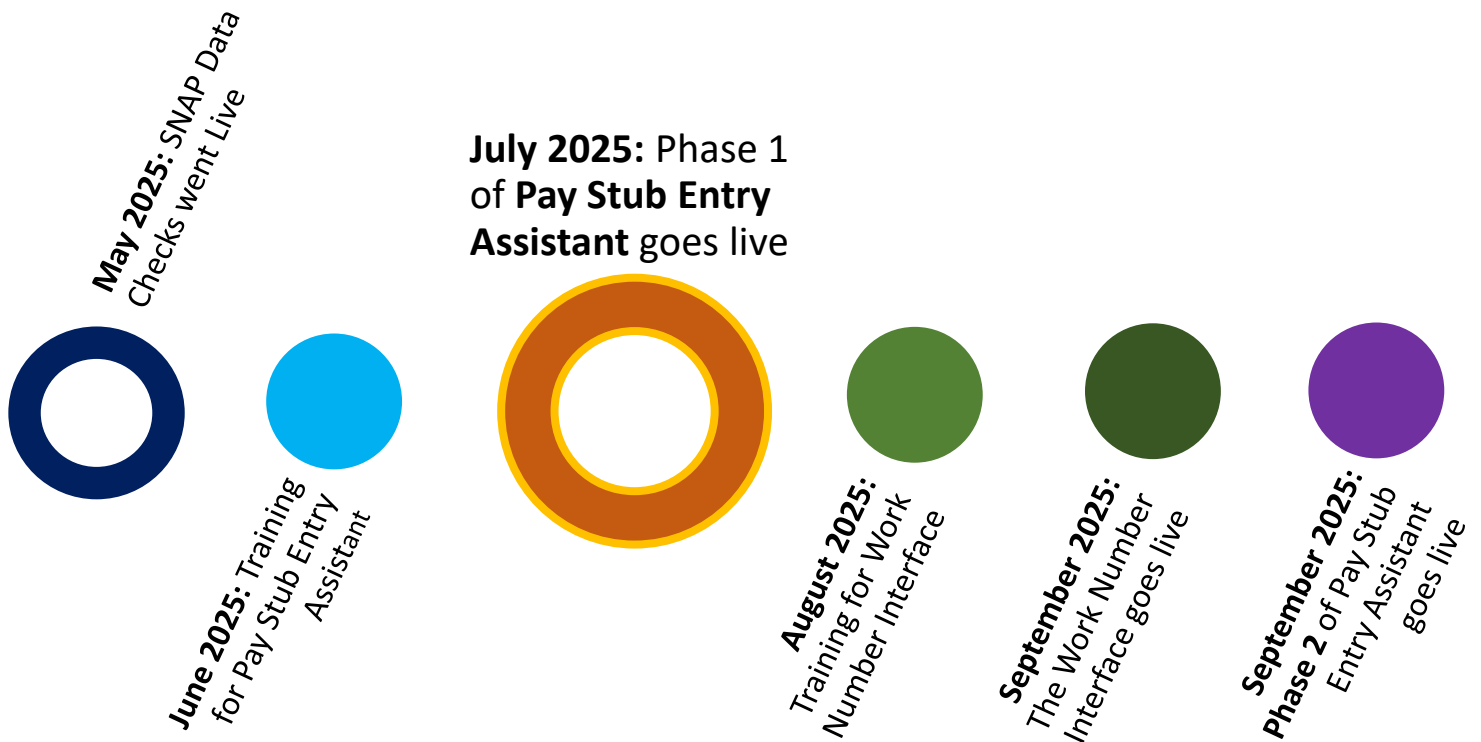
May 2025: SNAP Data Checks went Live

June 2025: Training for Pay Stub Entry Assistant

July 2025: Phase 1 of Pay Stub Entry Assistant goes live

August 2025: Training for Work Number Interface

September 2025: The Work Number Interface goes live

September 2025: Phase 2 of Pay Stub Entry Assistant goes live